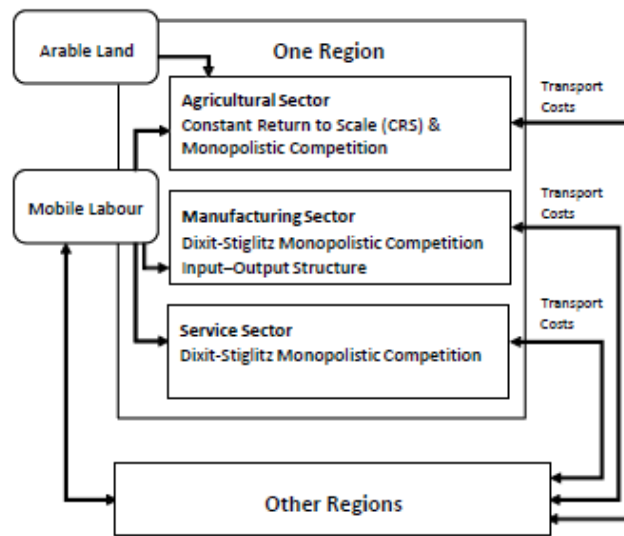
Arable Land

One Region

Agricultural Sector
Constant Return to Scale (CRS) & Monopolistic Competition

Transport Costs

Mobile Labour

Manufacturing Sector
Dixit-Stiglitz Monopolistic Competition
Input–Output Structure

Transport Costs

Service Sector
Dixit-Stiglitz Monopolistic Competition

Transport Costs

Other Regions